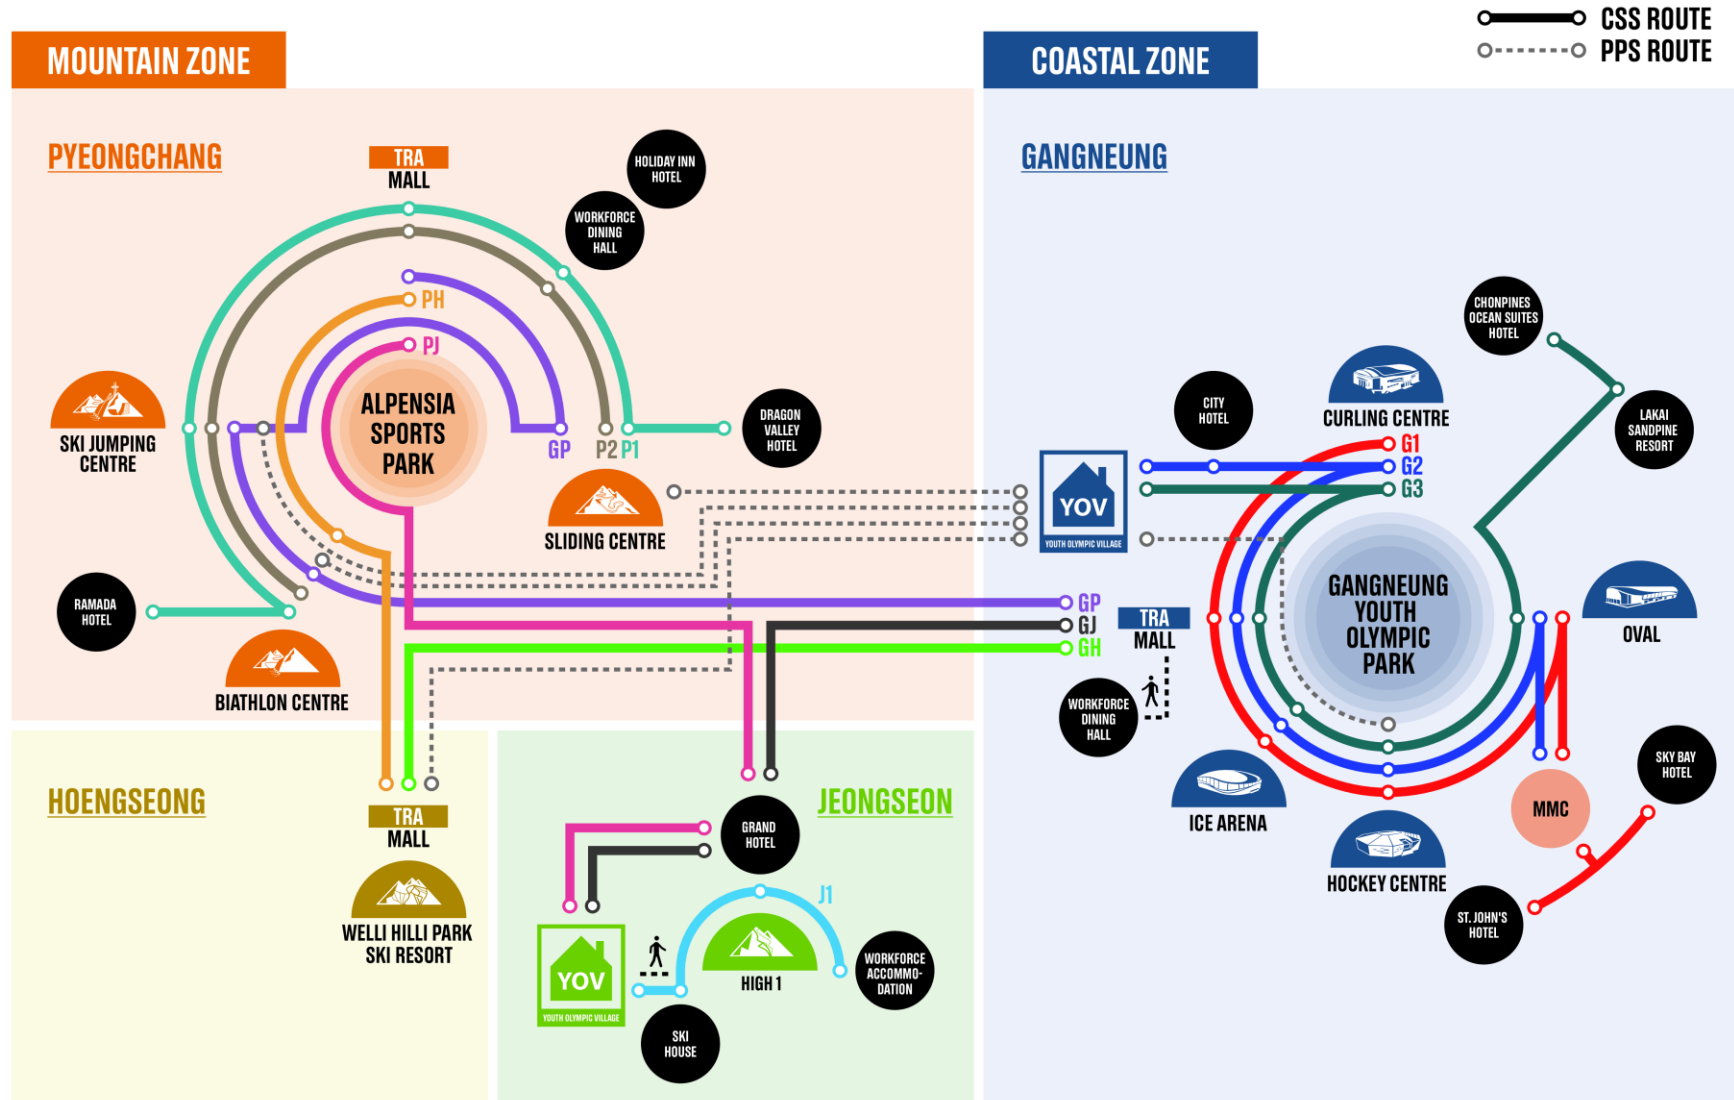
CSS ROUTE
PPS ROUTE

MOUNTAIN ZONE

COASTAL ZONE

PYEONGCHANG

TRA
MALL

HOLIDAY INN HOTEL

WORKFORCE DINING HALL

PH

PJ

ALPENSIA SPORTS PARK

SKI JUMPING CENTRE

GP

P2 P1

DRAGON VALLEY HOTEL

SLIDING CENTRE

RAMADA HOTEL

BIATHLON CENTRE

GANGNEUNG

CHONPINES OCEAN SUITES HOTEL

CITY HOTEL

CURLING CENTRE

LAKAI SANDPINE RESORT

G1
G2
G3

YOV
YOUTH OLYMPIC VILLAGE

GANGNEUNG YOUTH OLYMPIC PARK

GP
GJ
GH

TRA
MALL

OVAL

WORKFORCE DINING HALL

SKY BAY HOTEL

MMC

ICE ARENA

HOCKEY CENTRE

ST. JOHN'S HOTEL

HOENGSEONG

TRA
MALL

WELLI HILLI PARK SKI RESORT

JEONGSEON

GRAND HOTEL

J1

YOV
YOUTH OLYMPIC VILLAGE

HIGH 1

WORKFORCE ACCOMMO-DATION

SKI HOUSE